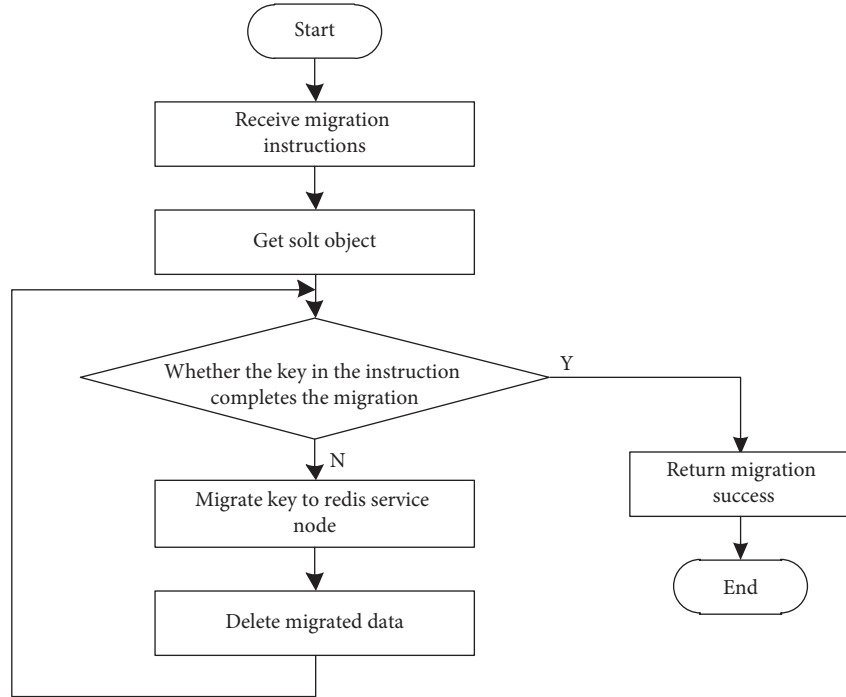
Start

Receive migration instructions

Get solt object

Whether the key in the instruction completes the migration

Y

N

Migrate key to redis service node

Delete migrated data

Return migration success

End